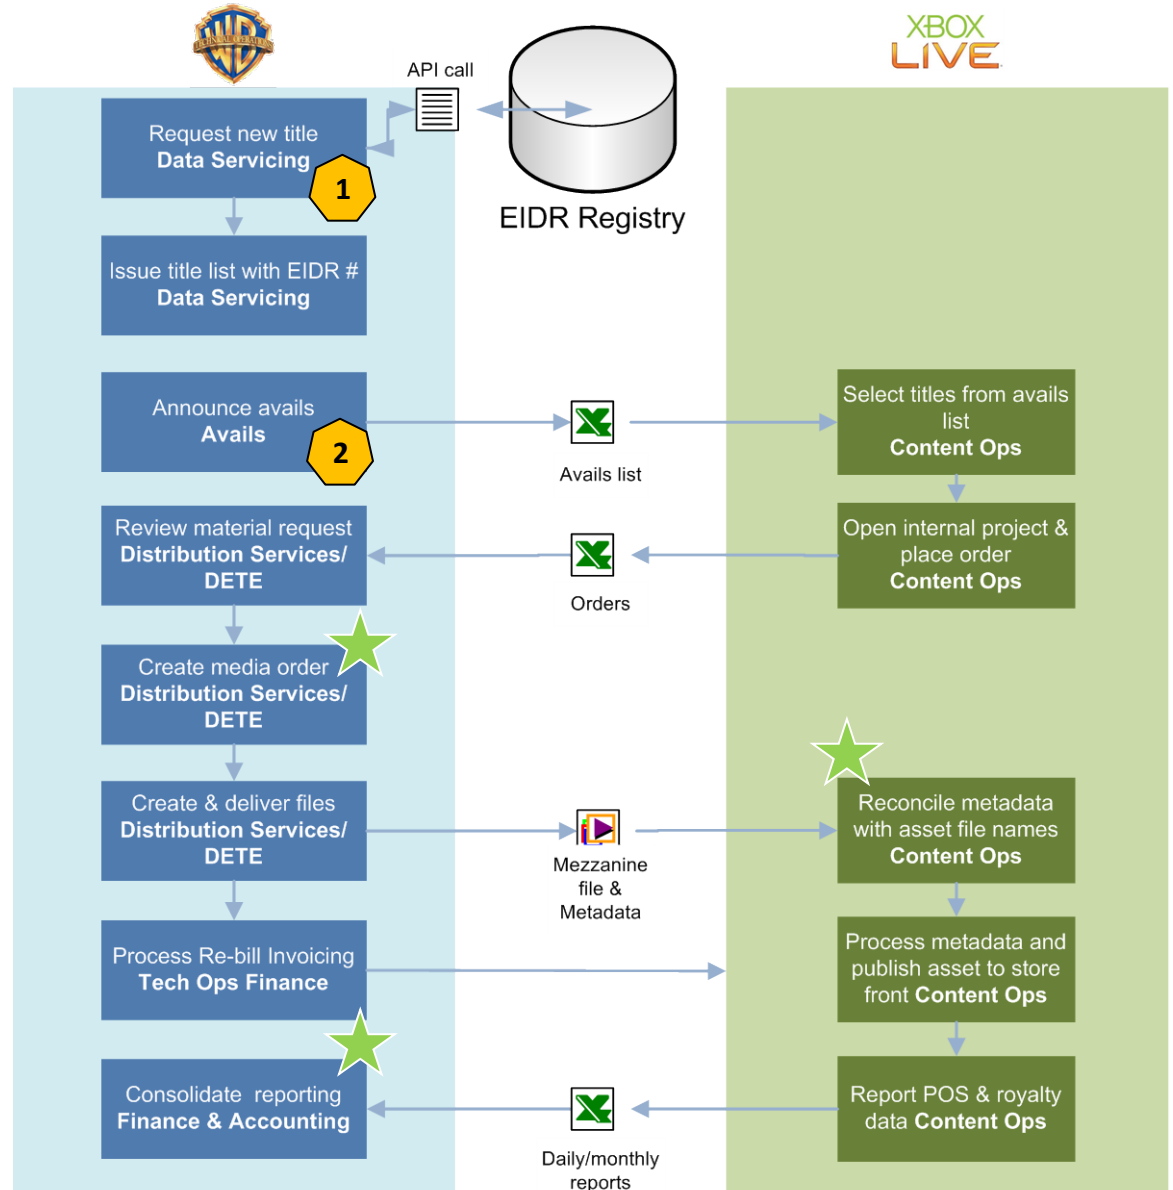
XBOX LIVE

API call

EIDR Registry

Request new title
Data Servicing

1

Issue title list with EIDR #
Data Servicing

Announce avails
Avails

2

Avails list

Select titles from avails list
Content Ops

Review material request
Distribution Services/ DETE

Orders

Open internal project & place order
Content Ops

Create media order
Distribution Services/ DETE

Create & deliver files
Distribution Services/ DETE

Mezzanine file & Metadata

Reconcile metadata with asset file names
Content Ops

Process Re-bill Invoicing
Tech Ops Finance

Process metadata and publish asset to store front Content Ops

Consolidate reporting
Finance & Accounting

Daily/monthly reports

Report POS & royalty data Content Ops